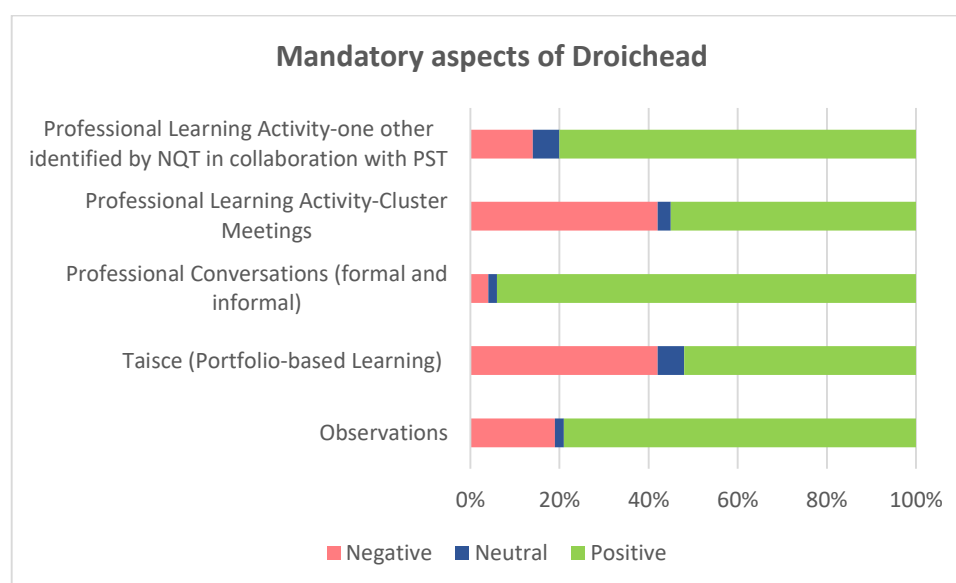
Mandatory aspects of Droichead

Professional Learning Activity-one other identified by NQT in collaboration with PST

Professional Learning Activity-Cluster Meetings

Professional Conversations (formal and informal)

Taisce (Portfolio-based Learning)

Observations

0%
20%
40%
60%
80%
100%

Negative
Neutral
Positive